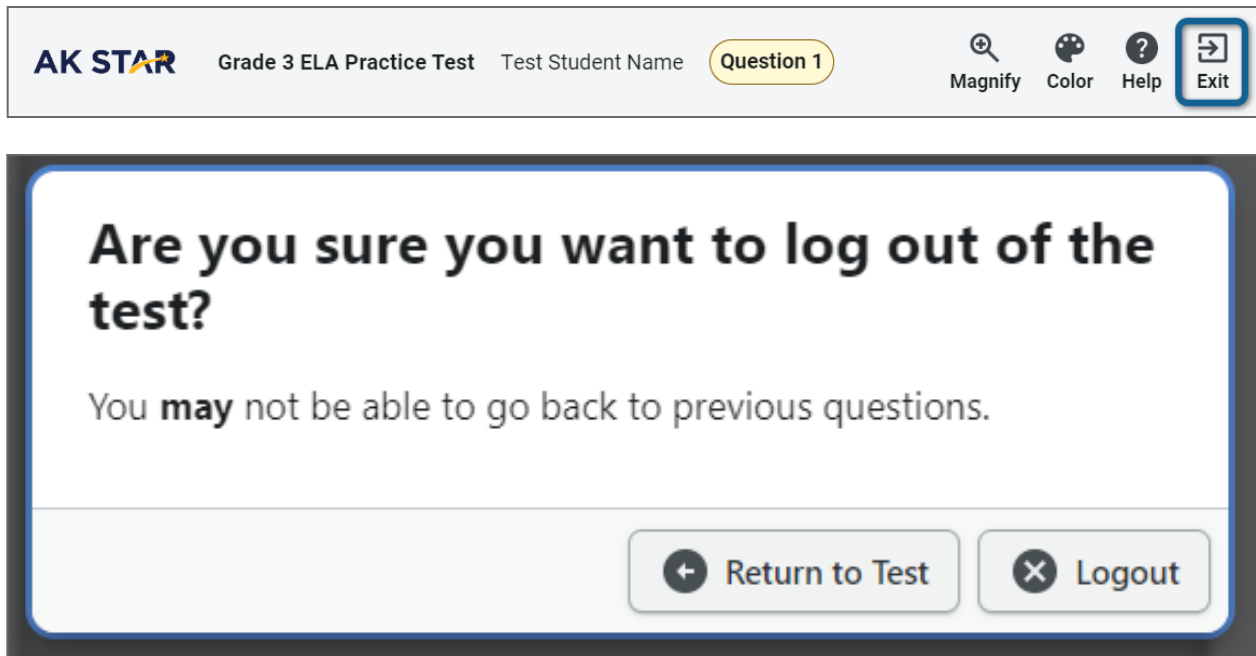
AK STAR Grade 3 ELA Practice Test Test Student Name Question 1 Magnify Color Help Exit

Are you sure you want to log out of the test?

You **may** not be able to go back to previous questions.

Return to Test Logout